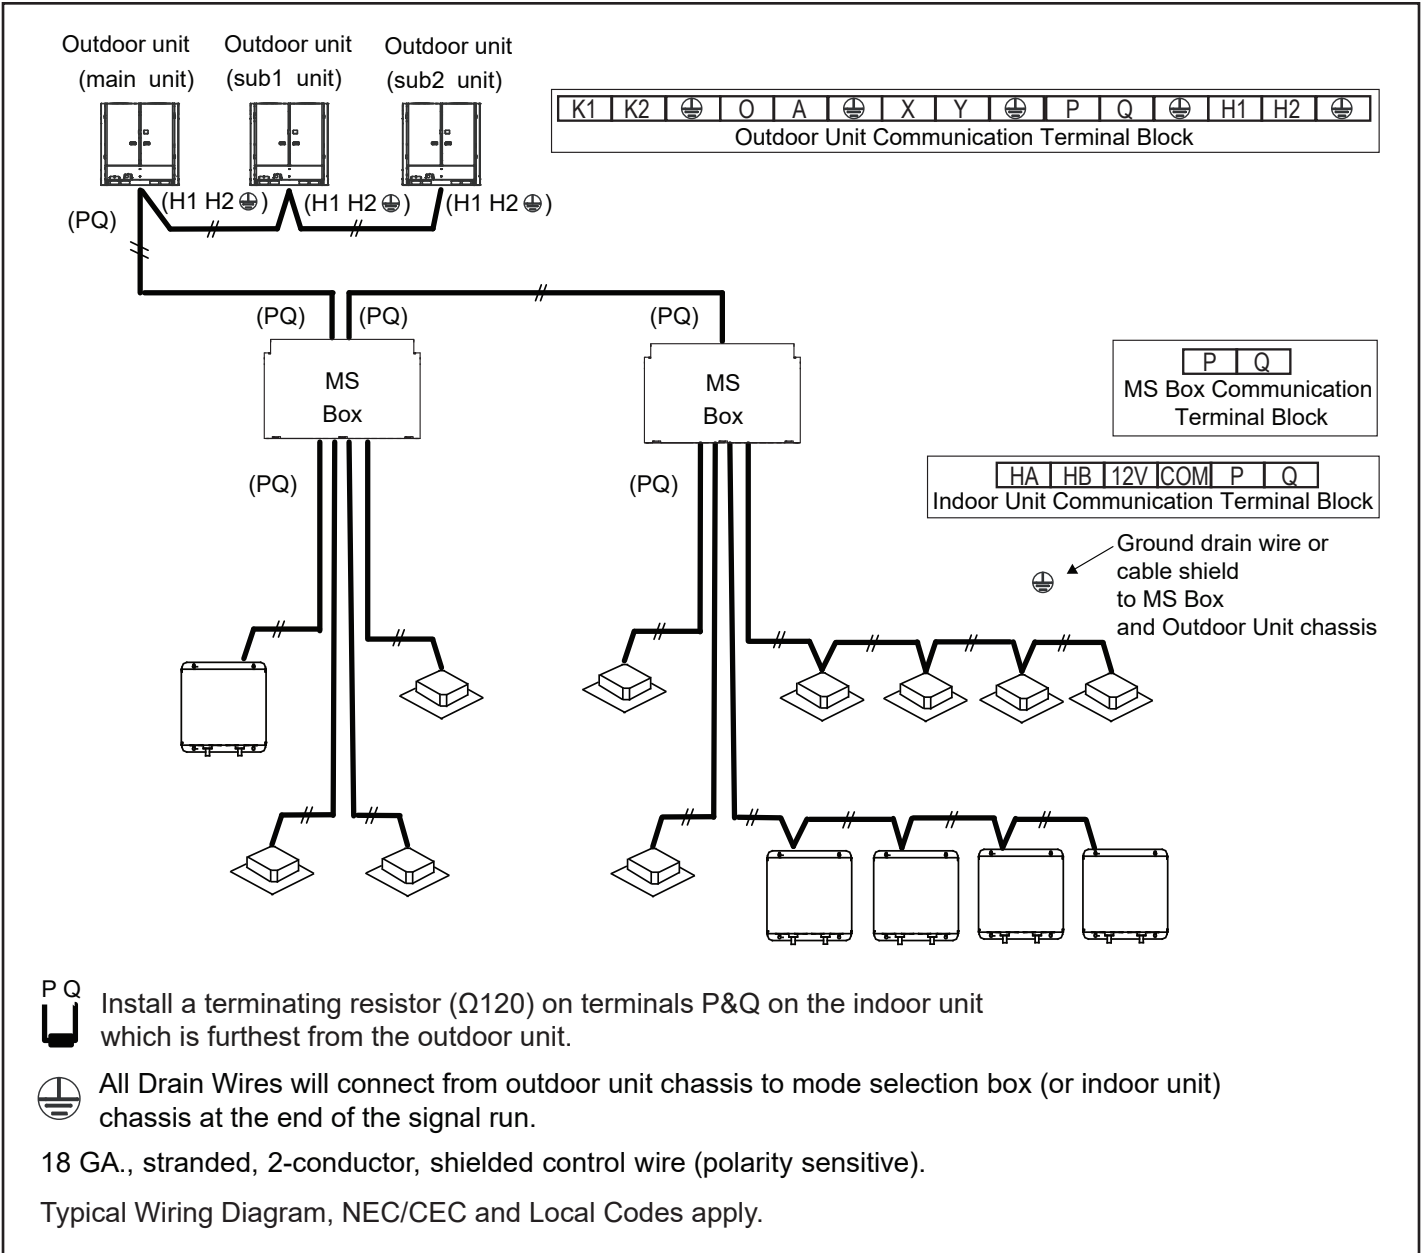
Outdoor unit (main unit)

Outdoor unit (sub1 unit)

Outdoor unit (sub2 unit)

| K1 | K2 | ⏚ | O | A | ⏚ | X | Y | ⏚ | P | Q | ⏚ | H1 | H2 | ⏚ |
|---|---|---|---|---|---|---|---|---|---|---|---|---|---|---|

Outdoor Unit Communication Terminal Block

(H1 H2 ⏚) (H1 H2 ⏚) (H1 H2 ⏚)

(PQ)

(PQ) (PQ) (PQ)

MS Box

MS Box

| P | Q |
|---|---|

MS Box Communication Terminal Block

| HA | HB | 12V | COM | P | Q |
|---|---|---|---|---|---|

Indoor Unit Communication Terminal Block

(PQ) (PQ)

⏚ Ground drain wire or cable shield to MS Box and Outdoor Unit chassis

P Q Install a terminating resistor (Ω120) on terminals P&Q on the indoor unit which is furthest from the outdoor unit.

⏚ All Drain Wires will connect from outdoor unit chassis to mode selection box (or indoor unit) chassis at the end of the signal run.

18 GA., stranded, 2-conductor, shielded control wire (polarity sensitive).

Typical Wiring Diagram, NEC/CEC and Local Codes apply.